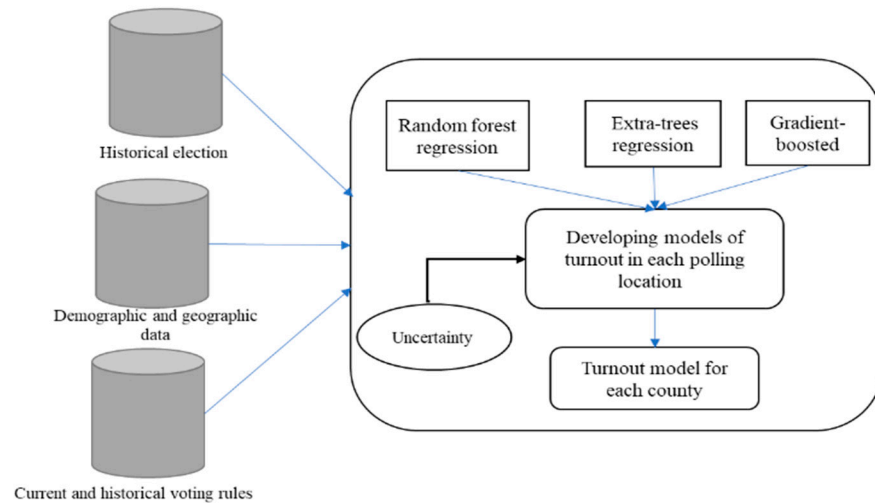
Historical election

Demographic and geographic data

Current and historical voting rules

Random forest regression

Extra-trees regression

Gradient-boosted

Developing models of turnout in each polling location

Uncertainty

Turnout model for each county